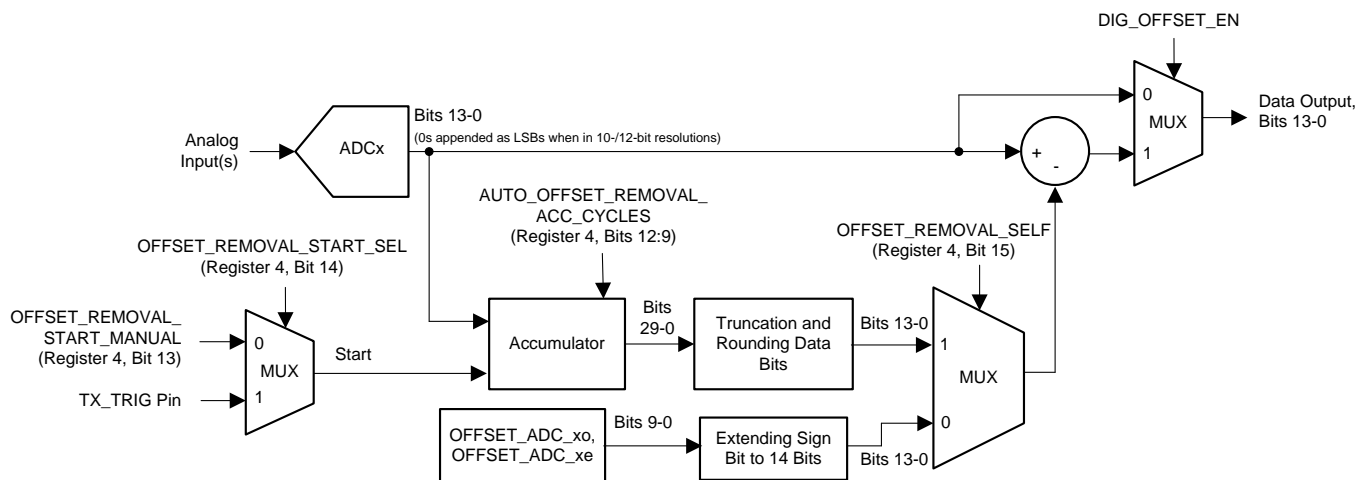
DIG_OFFSET_EN

Analog Input(s)

ADCx

Bits 13-0
(0s appended as LSBs when in 10-/12-bit resolutions)

0
MUX
1

+ -

Data Output, Bits 13-0

AUTO_OFFSET_REMOVAL_ ACC_CYCLES
(Register 4, Bits 12:9)

OFFSET_REMOVAL_SELF
(Register 4, Bit 15)

OFFSET_REMOVAL_START_SEL
(Register 4, Bit 14)

OFFSET_REMOVAL_ START_MANUAL
(Register 4, Bit 13)

0
MUX
1

TX_TRIG Pin

Start

Accumulator

Bits 29-0

Truncation and Rounding Data Bits

Bits 13-0

1
MUX
0

OFFSET_ADC_xo, OFFSET_ADC_xe

Bits 9-0

Extending Sign Bit to 14 Bits

Bits 13-0